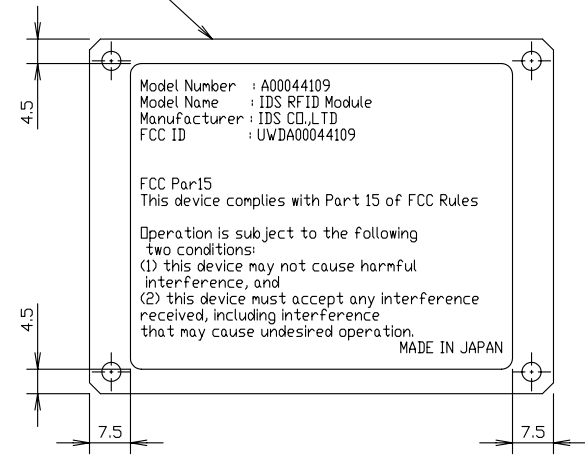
4.5

Model Number : A00044109
Model Name : IDS RFID Module
Manufacturer : IDS CO.,LTD
FCC ID : UWDA00044109

FCC Par15
This device complies with Part 15 of FCC Rules

Operation is subject to the following two conditions:
(1) this device may not cause harmful interference, and
(2) this device must accept any interference received, including interference that may cause undesired operation.
MADE IN JAPAN

4.5

7.5

7.5